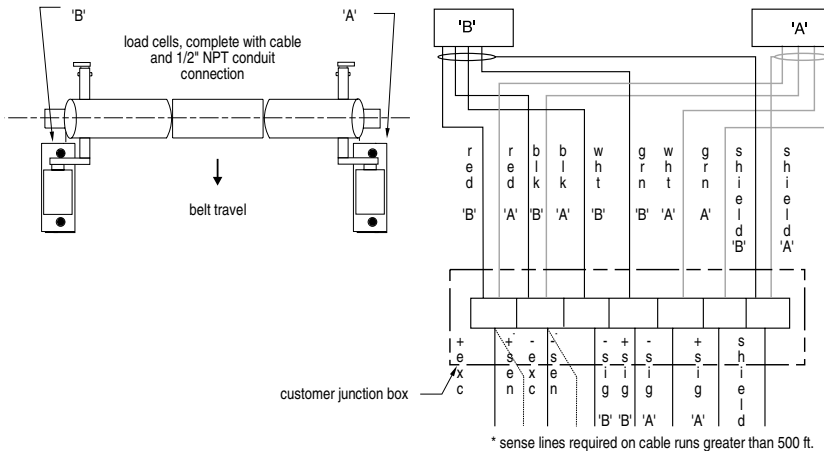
'B'

'A'

load cells, complete with cable and 1/2" NPT conduit connection

belt travel

'B'

'A'

red 'B'

red 'A'

blk 'B'

blk 'A'

wht 'B'

grn 'B'

wht 'A'

grn A'

shield 'B'

shield 'A'

+ exc

+ sen

- exc

- sen

- sig 'B'

+ sig 'B'

- sig 'A'

+ sig 'A'

shield

customer junction box

* sense lines required on cable runs greater than 500 ft.